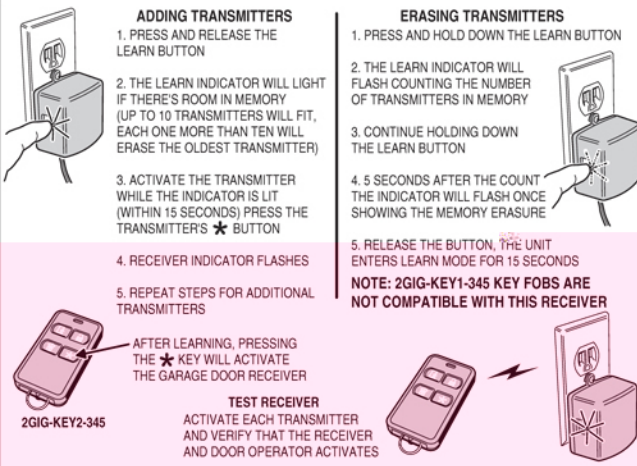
ADDING TRANSMITTERS

1. PRESS AND RELEASE THE LEARN BUTTON

2. THE LEARN INDICATOR WILL LIGHT IF THERE'S ROOM IN MEMORY (UP TO 10 TRANSMITTERS WILL FIT, EACH ONE MORE THAN TEN WILL ERASE THE OLDEST TRANSMITTER)

3. ACTIVATE THE TRANSMITTER WHILE THE INDICATOR IS LIT (WITHIN 15 SECONDS) PRESS THE TRANSMITTER'S ✱ BUTTON

4. RECEIVER INDICATOR FLASHES

5. REPEAT STEPS FOR ADDITIONAL TRANSMITTERS

AFTER LEARNING, PRESSING THE ✱ KEY WILL ACTIVATE THE GARAGE DOOR RECEIVER

2GIG-KEY2-345

ERASING TRANSMITTERS

1. PRESS AND HOLD DOWN THE LEARN BUTTON

2. THE LEARN INDICATOR WILL FLASH COUNTING THE NUMBER OF TRANSMITTERS IN MEMORY

3. CONTINUE HOLDING DOWN THE LEARN BUTTON

4. 5 SECONDS AFTER THE COUNT THE INDICATOR WILL FLASH ONCE SHOWING THE MEMORY ERASURE

5. RELEASE THE BUTTON, THE UNIT ENTERS LEARN MODE FOR 15 SECONDS

NOTE: 2GIG-KEY1-345 KEY FOBS ARE NOT COMPATIBLE WITH THIS RECEIVER

TEST RECEIVER
ACTIVATE EACH TRANSMITTER AND VERIFY THAT THE RECEIVER AND DOOR OPERATOR ACTIVATES